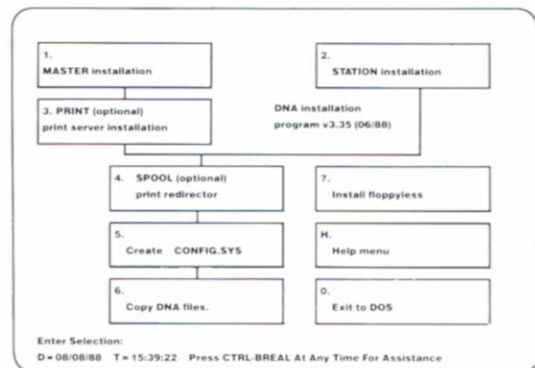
1.
MASTER installation

2.
STATION installation

3. PRINT (optional)
print server installation

DNA installation
program v3.35 (06/88)

4. SPOOL (optional)
print redirector

7.
Install floppyless

5.
Create CONFIG.SYS

H.
Help menu

6.
Copy DNA files.

0.
Exit to DOS

Enter Selection:
D = 08/08/88 T = 15:39:22 Press CTRL-BREAL At Any Time For Assistance